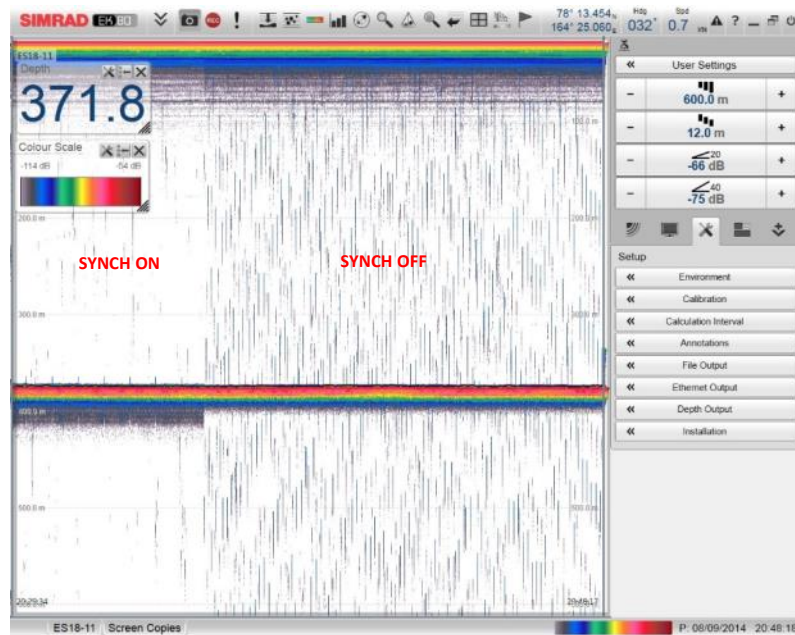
SIMRAD EK80

78° 13.454
164° 25.060
Hdg 032°
Spd 0.7

ES18-11
Depth
371.8

Colour Scale
-114 dB
-54 dB

100.0 m
200.0 m
300.0 m
400.0 m
500.0 m

SYNCH ON
SYNCH OFF

20:29:34
20:48:17

User Settings
600.0 m
12.0 m
20
-66 dB
40
-75 dB

Setup
Environment
Calibration
Calculation Interval
Annotations
File Output
Ethernet Output
Depth Output
Installation

ES18-11
Screen Copies
P: 08/09/2014
20:48:18